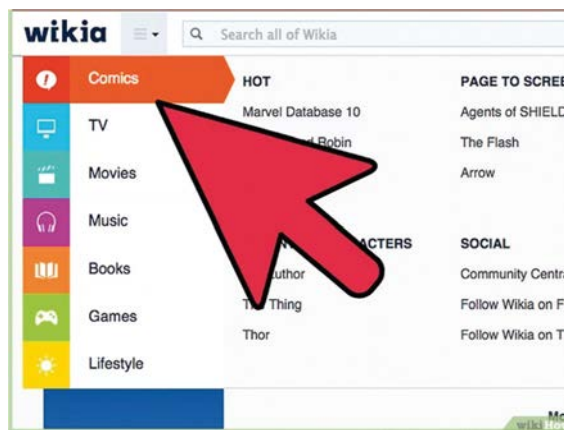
wikia

Search all of Wikia

Comics

TV

Movies

Music

Books

Games

Lifestyle

HOT

Marvel Database 10

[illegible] Robin

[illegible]ACTERS

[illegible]uthor

T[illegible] Thing

Thor

PAGE TO SCRE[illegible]

Agents of SHIELD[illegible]

The Flash

Arrow

SOCIAL

Community Centr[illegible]

Follow Wikia on F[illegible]

Follow Wikia on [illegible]

wiki How